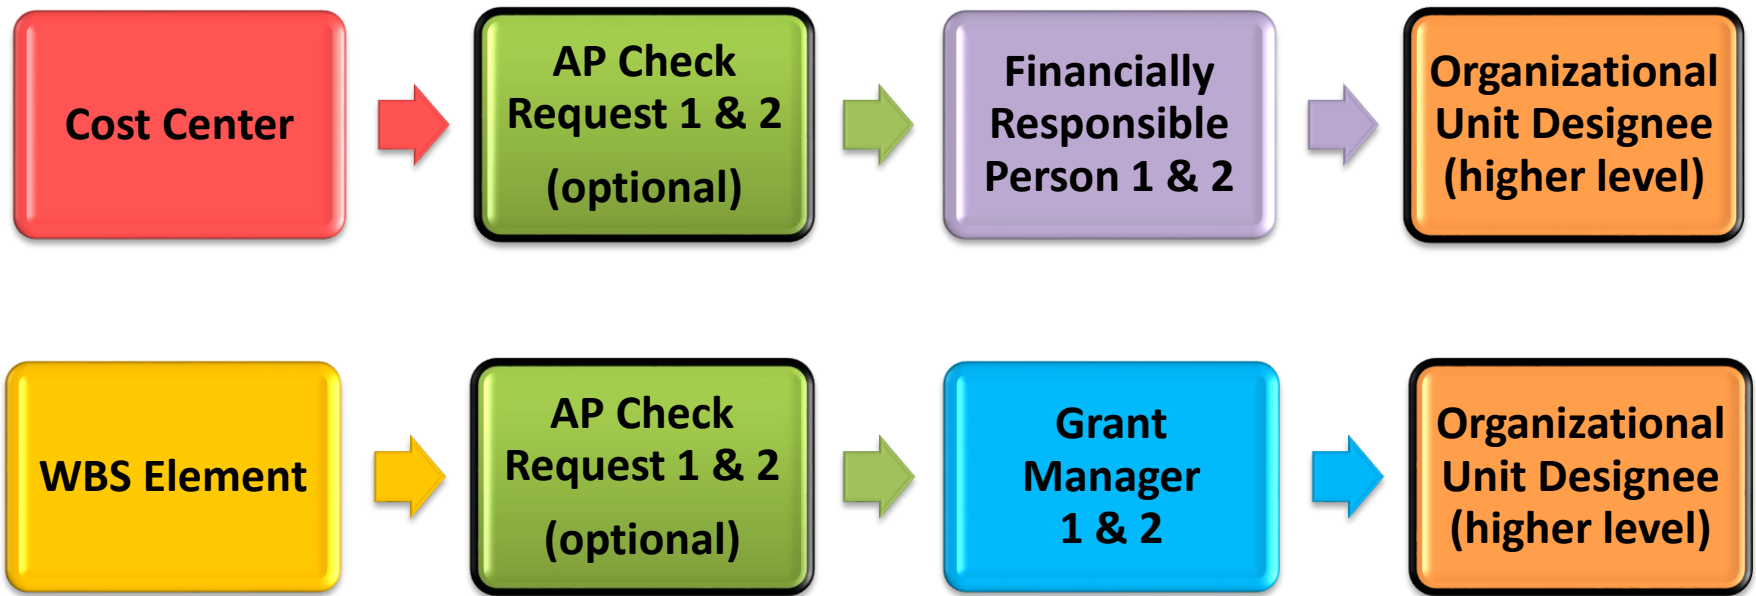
Cost Center

AP Check Request 1 & 2 (optional)

Financially Responsible Person 1 & 2

Organizational Unit Designee (higher level)

WBS Element

AP Check Request 1 & 2 (optional)

Grant Manager 1 & 2

Organizational Unit Designee (higher level)